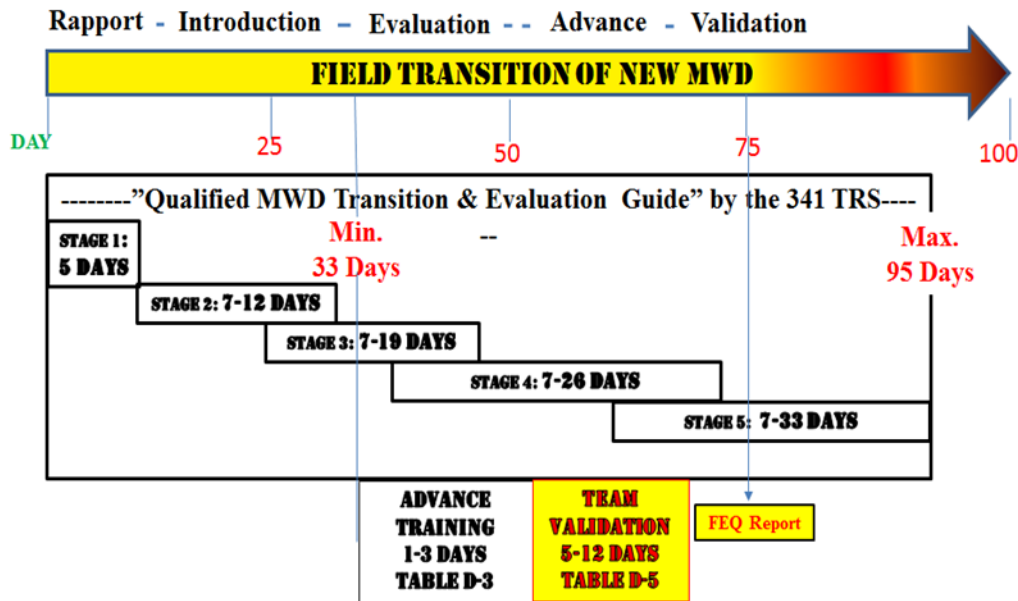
Rapport - Introduction - Evaluation - - Advance - Validation

FIELD TRANSITION OF NEW MWD

DAY

25

50

75

100

--------"Qualified MWD Transition & Evaluation Guide" by the 341 TRS----

STAGE 1: 5 DAYS

Min. 33 Days

--

Max. 95 Days

STAGE 2: 7-12 DAYS

STAGE 3: 7-19 DAYS

STAGE 4: 7-26 DAYS

STAGE 5: 7-33 DAYS

ADVANCE TRAINING 1-3 DAYS TABLE D-3

TEAM VALIDATION 5-12 DAYS TABLE D-5

FEQ Report